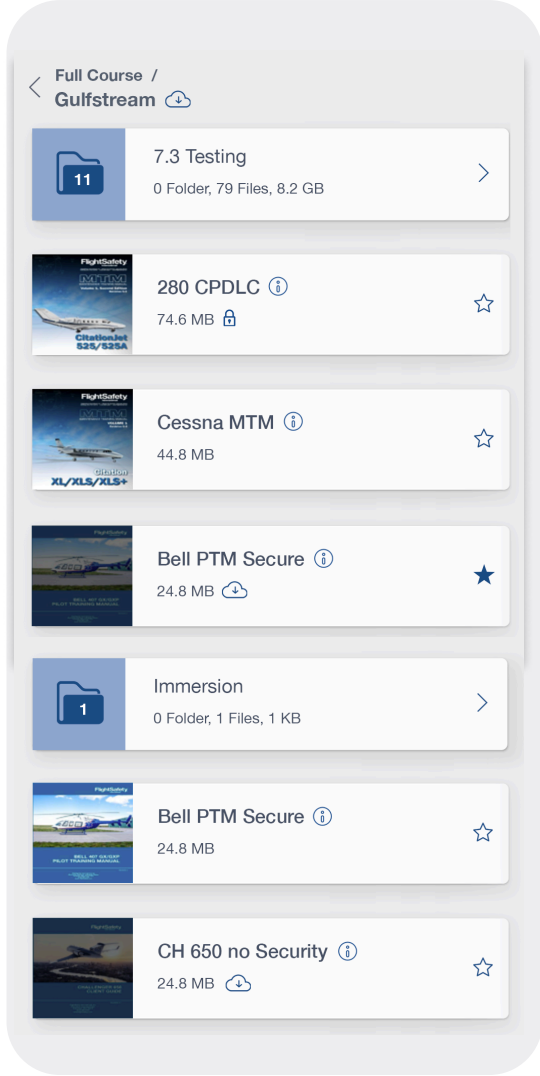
Full Course /
Gulfstream

11
7.3 Testing
0 Folder, 79 Files, 8.2 GB

FlightSafety
MTM
CitationJet 525/525A
280 CPDLC
74.6 MB

FlightSafety
MTM
Citation XL/XLS/XLS+
Cessna MTM
44.8 MB

BELL 407 GX/GXP PILOT TRAINING MANUAL
Bell PTM Secure
24.8 MB

1
Immersion
0 Folder, 1 Files, 1 KB

FlightSafety
BELL 407 GX/GXP PILOT TRAINING MANUAL
Bell PTM Secure
24.8 MB

CH 650 no Security
24.8 MB